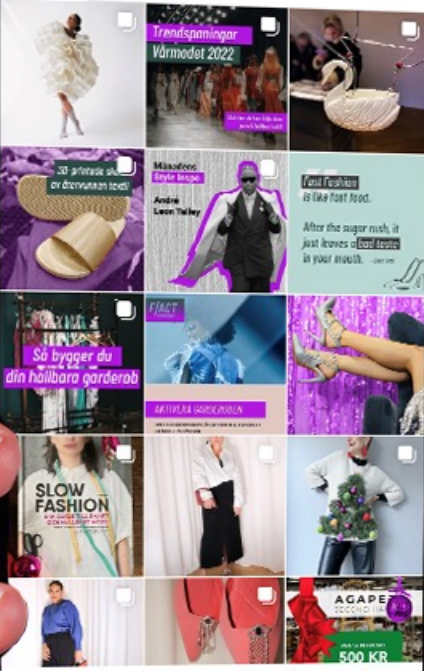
Trendspaningar Vårmodet 2022

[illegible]

3D-printade skor av återvunnen textil

Månadens Style Inspo

André Leon Talley

Fast fashion is like fast food.

After the sugar rush, it just leaves a bad taste in your mouth.

Så bygger du din hållbara garderob

FACT

AKTIVERA GARDEROBEN

SLOW FASHION

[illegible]

AGAPE

SECOND HAND

500 KR